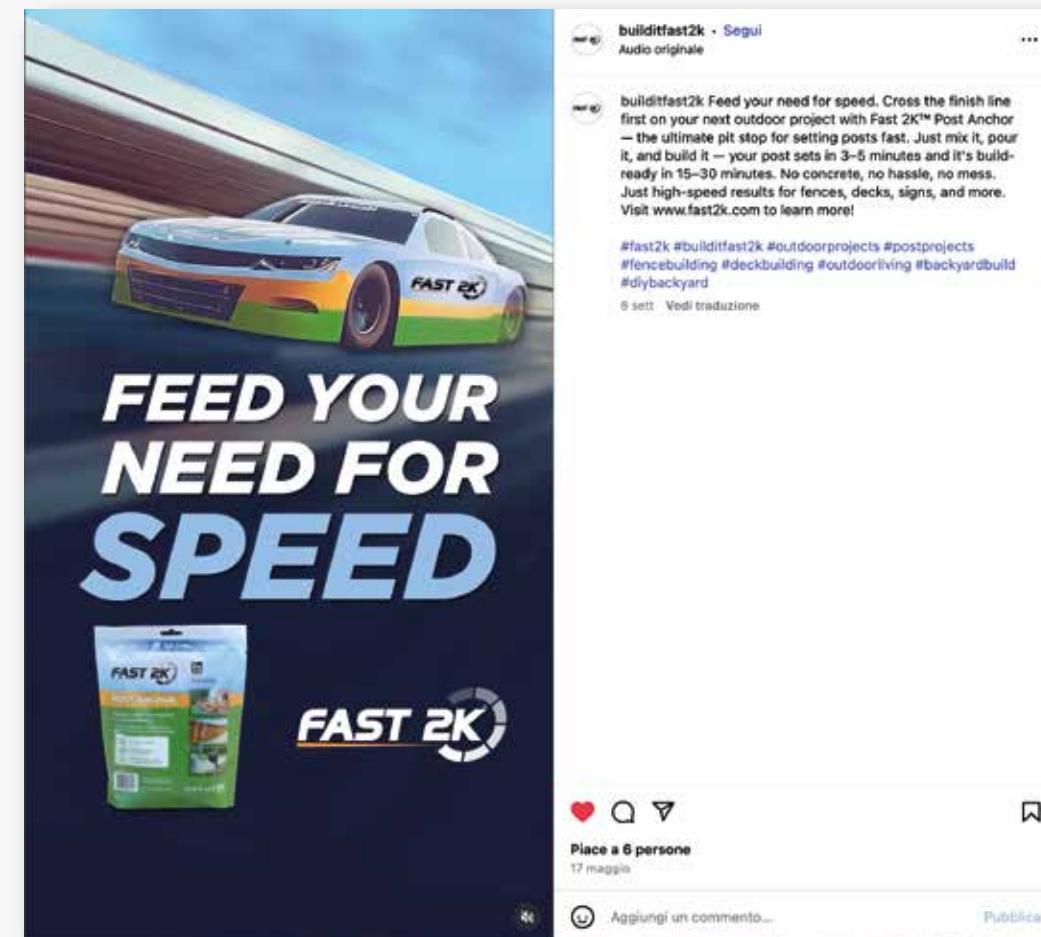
FAST 2K

FEED YOUR NEED FOR SPEED

FAST 2K

FAST 2K

builditfast2k • Segui
Audio originale

builditfast2k Feed your need for speed. Cross the finish line first on your next outdoor project with Fast 2K™ Post Anchor — the ultimate pit stop for setting posts fast. Just mix it, pour it, and build it — your post sets in 3–5 minutes and it's build-ready in 15–30 minutes. No concrete, no hassle, no mess. Just high-speed results for fences, decks, signs, and more. Visit www.fast2k.com to learn more!

#fast2k #builditfast2k #outdoorprojects #postprojects #fencebuilding #deckbuilding #outdoorliving #backyardbuild #diybackyard

8 sett Vedi traduzione

Piace a 6 persone
17 maggio

Aggiungi un commento...
Pubblica